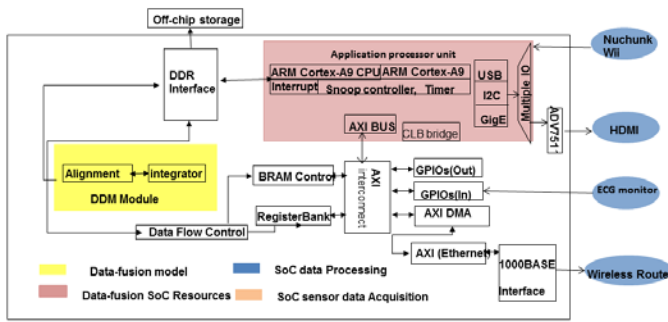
Off-chip storage

DDR Interface

Application processor unit

ARM Cortex-A9 CPU

ARM Cortex-A9

Interrupt

Snoop controller, Timer

USB

I2C

GigE

Multiple IO

ADV751

Nuchunk Wii

HDMI

AXI BUS

CLB bridge

Alignment

integrator

DDM Module

BRAM Control

RegisterBank

AXI interconnect

GPIOs(Out)

GPIOs(In)

ECG monitor

AXI DMA

Data Flow Control

AXI (Ethernet)

1000BASE Interface

Wireless Route

Data-fusion model

SoC data Processing

Data-fusion SoC Resources

SoC sensor data Acquisition